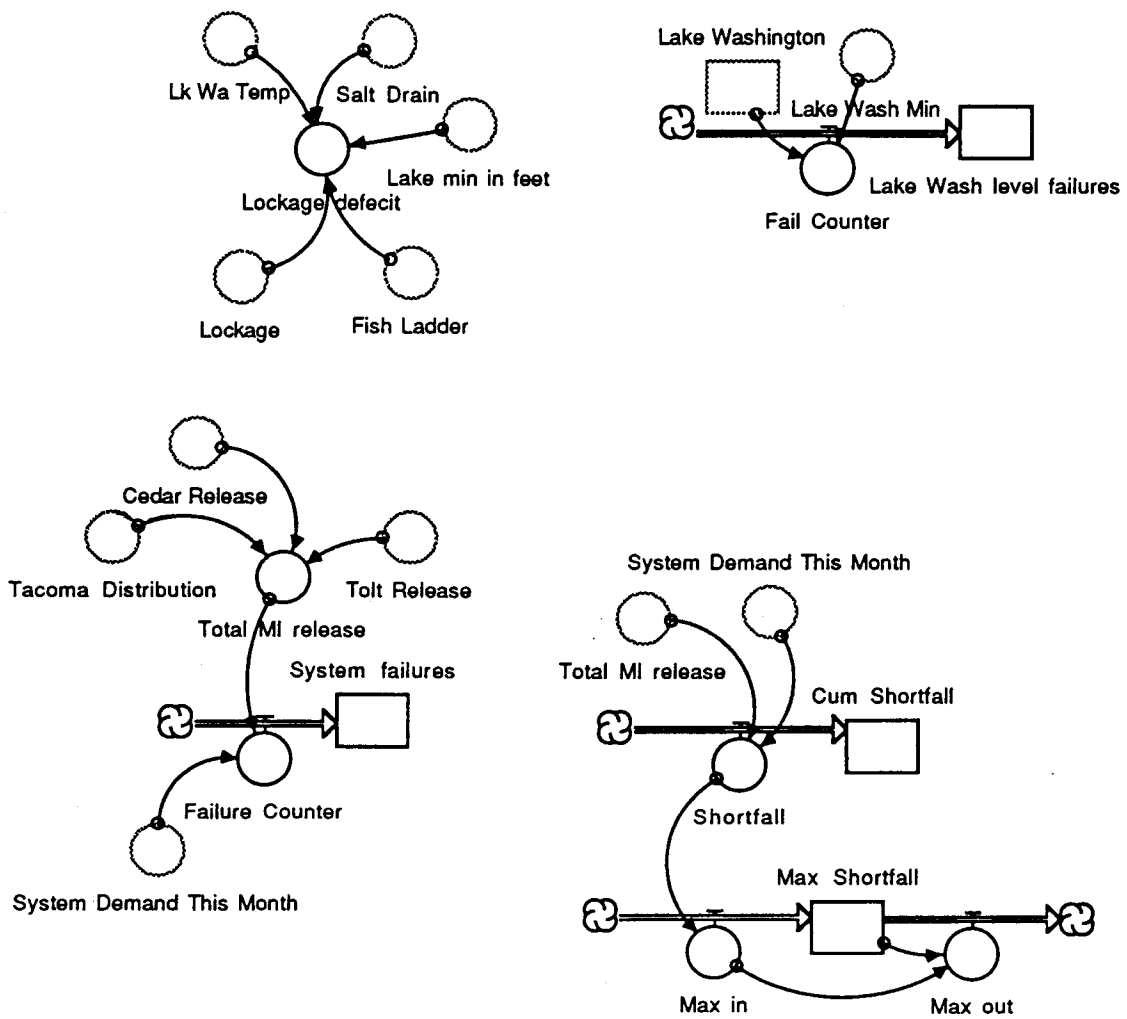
Lk Wa Temp

Salt Drain

Lake min in feet

Lockage defecit

Lockage

Fish Ladder

Lake Washington

Lake Wash Min

Lake Wash level failures

Fail Counter

Cedar Release

Tacoma Distribution

Tolt Release

Total MI release

System failures

Failure Counter

System Demand This Month

System Demand This Month

Total MI release

Cum Shortfall

Shortfall

Max Shortfall

Max in

Max out